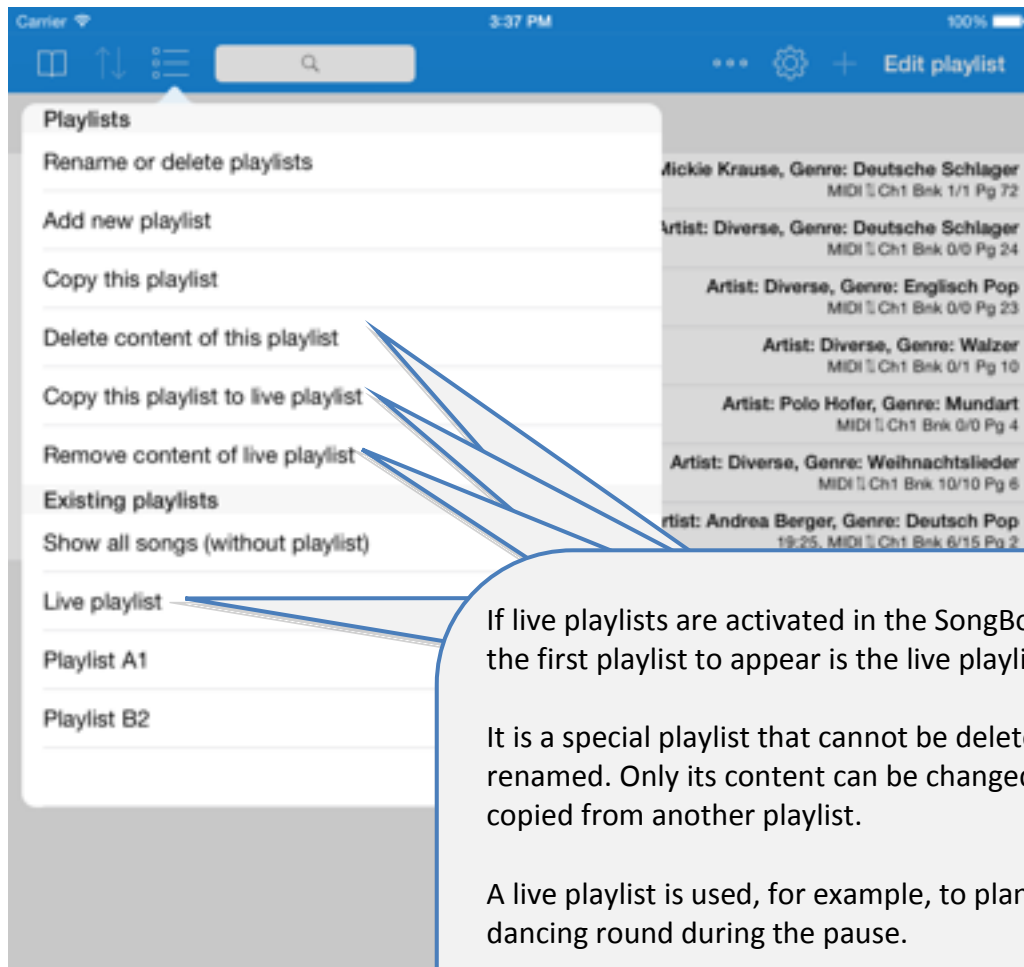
Carrier 3:37 PM 100%

Edit playlist

Playlists

Rename or delete playlists

Add new playlist

Copy this playlist

Delete content of this playlist

Copy this playlist to live playlist

Remove content of live playlist

Existing playlists

Show all songs (without playlist)

Live playlist

Playlist A1

Playlist B2

Mickie Krause, Genre: Deutsche Schlager
MIDI Ch1 Bnk 1/1 Pg 72

Artist: Diverse, Genre: Deutsche Schlager
MIDI Ch1 Bnk 0/0 Pg 24

Artist: Diverse, Genre: Englisch Pop
MIDI Ch1 Bnk 0/0 Pg 23

Artist: Diverse, Genre: Walzer
MIDI Ch1 Bnk 0/1 Pg 10

Artist: Polo Hofer, Genre: Mundart
MIDI Ch1 Bnk 0/0 Pg 4

Artist: Diverse, Genre: Weihnachtslieder
MIDI Ch1 Bnk 10/10 Pg 6

rtist: Andrea Berger, Genre: Deutsch Pop
19:25, MIDI Ch1 Bnk 6/15 Pg 2

If live playlists are activated in the SongBo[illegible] the first playlist to appear is the live playli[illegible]

It is a special playlist that cannot be delet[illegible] renamed. Only its content can be change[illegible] copied from another playlist.

A live playlist is used, for example, to plan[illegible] dancing round during the pause.